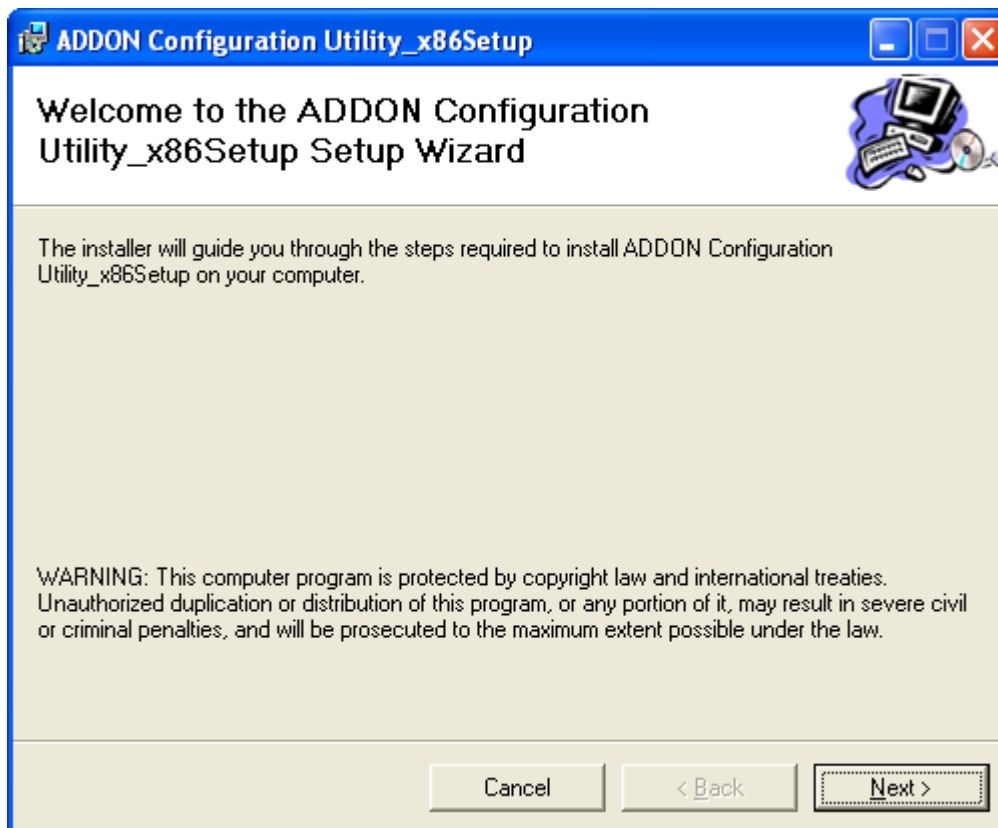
ADDON Configuration Utility_x86Setup

Welcome to the ADDON Configuration Utility_x86Setup Setup Wizard

The installer will guide you through the steps required to install ADDON Configuration Utility_x86Setup on your computer.

WARNING: This computer program is protected by copyright law and international treaties. Unauthorized duplication or distribution of this program, or any portion of it, may result in severe civil or criminal penalties, and will be prosecuted to the maximum extent possible under the law.

Cancel
< Back
Next >